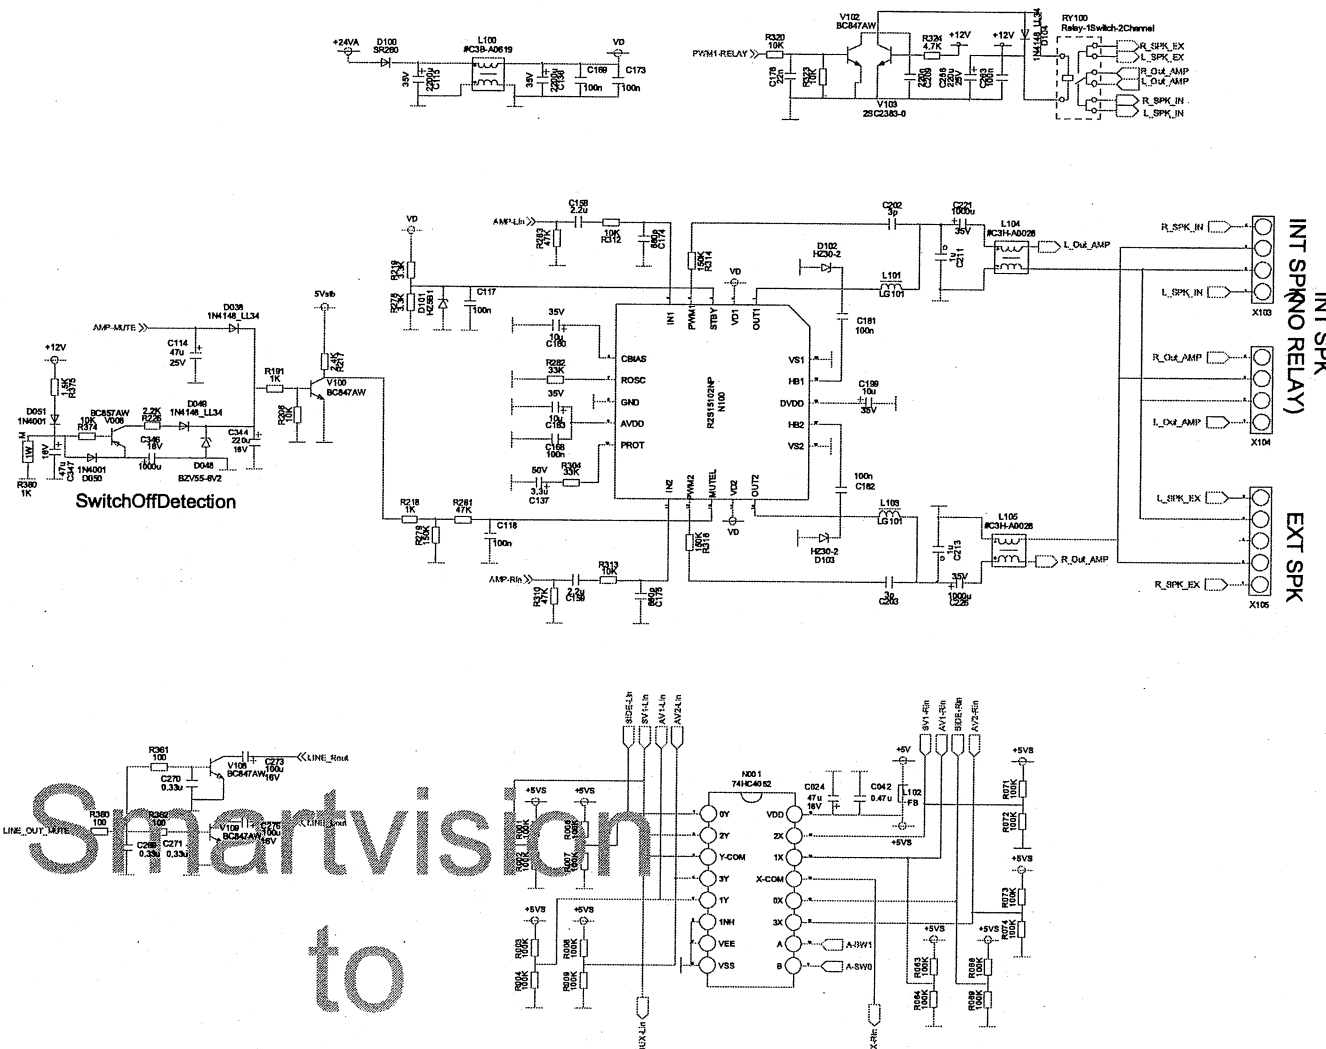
+24VA D100 SR260 L100 #C3B-A0619 VD
35V 2200u C115 35V 2200u C136 C169 100n C173 100n

PWM1-RELAY R320 10K V102 BC847AW R324 4.7K +12V +12V RY100 Relay-1Switch-2Channel 1N4148_LL34 D104
C176 22n R323 10K V103 2SC2383-0 C289 220u 25V C263 100n
R_SPK_EX L_SPK_EX R_Out_AMP L_Out_AMP R_SPK_IN L_SPK_IN

AMP-Lin C158 2.2u 10K R312 R283 47K 680p C174 C202 3p C221 1000u 35V L104 #C3H-A0028 L_Out_AMP R_SPK_IN
VD R219 3.3K R278 3.3K D101 HZ5B1 C117 100n
R314 15K VD D102 HZ30-2 L101 LG101 1u C211
L_SPK_IN X103 INT SPK INT SPK(NO RELAY)
35V 10u C180 CBIAS R282 33K ROSC GND 35V 10u C183 AVDO C188 100n PROT 50V 3.3u C137 R304 33K
IN1 PWM1 STBY VD1 OUT1 VS1 HB1 DVDD HB2 VS2
R2S15102NP N100
C181 100n C199 10u 35V 100n C182
R_Out_AMP L_Out_AMP X104
IN2 PWM2 MUTEL VD2 OUT2 VD
L103 LG101 L105 #C3H-A0028 1u C213 HZ30-2 D103 R_Out_AMP
L_SPK_EX EXT SPK R_SPK_EX X105
R316 15K 10K 3p C203 35V 1000u C226
AMP-Rin 2.2u C159 R313 10K R310 47K 680p C175

AMP-MUTE D038 1N4148_LL34 +12V C114 47u 25V R375 1.5K D051 1N4001 1W R374 10K BC857AW V008 2.2K R226 D049 1N4148_LL34 C346 1000u 16V C344 220u 16V 47u 16V C347 1N4001 D050 D048 BZV55-6V2 R380 1K
5Vstb R217 2.4K R191 1K R285 10K V100 BC847AW
SwitchOffDetection
R218 1K R281 47K R279 150K C118 100n

R361 100 C273 100u 16V LINE_Rout C270 0.33u V108 BC847AW
LINE_OUT_MUTE R360 100 R362 100 V109 BC847AW C275 100u 16V LINE_Lout C269 0.33u C271 0.33u
Smartvision to
SIDE-Lin SV1-Lin AV1-Lin AV24-Lin
+5VS +5VS R001 100K R002 100K R005 100K R007 100K
N001 74HC4052 C024 47u 16V C042 0.47u +5V L102 FB +5VS
0Y 2Y Y-COM 3Y 1Y INH VEE VSS VDD 2X 1X X-COM 0X 3X A B A-SW1 A-SW0
SV1-Rin AV1-Rin SIDE-Rin AV2-Rin +5VS R071 100K R072 100K +5VS R073 100K R074 100K
+5VS R003 100K R004 100K +5VS R008 100K R009 100K
+5VS R063 100K R064 100K +5VS R068 100K R069 100K
EX-Lin X-Rin